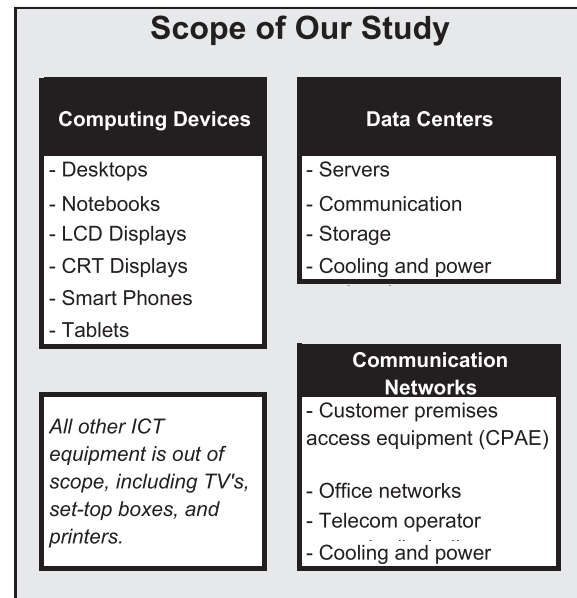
Scope of Our Study

Computing Devices

- Desktops
- Notebooks
- LCD Displays
- CRT Displays
- Smart Phones
- Tablets

Data Centers

- Servers
- Communication
- Storage
- Cooling and power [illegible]

Communication Networks

- Customer premises access equipment (CPAE)
- Office networks
- Telecom operator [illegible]
- Cooling and power

All other ICT equipment is out of scope, including TV's, set-top boxes, and printers.